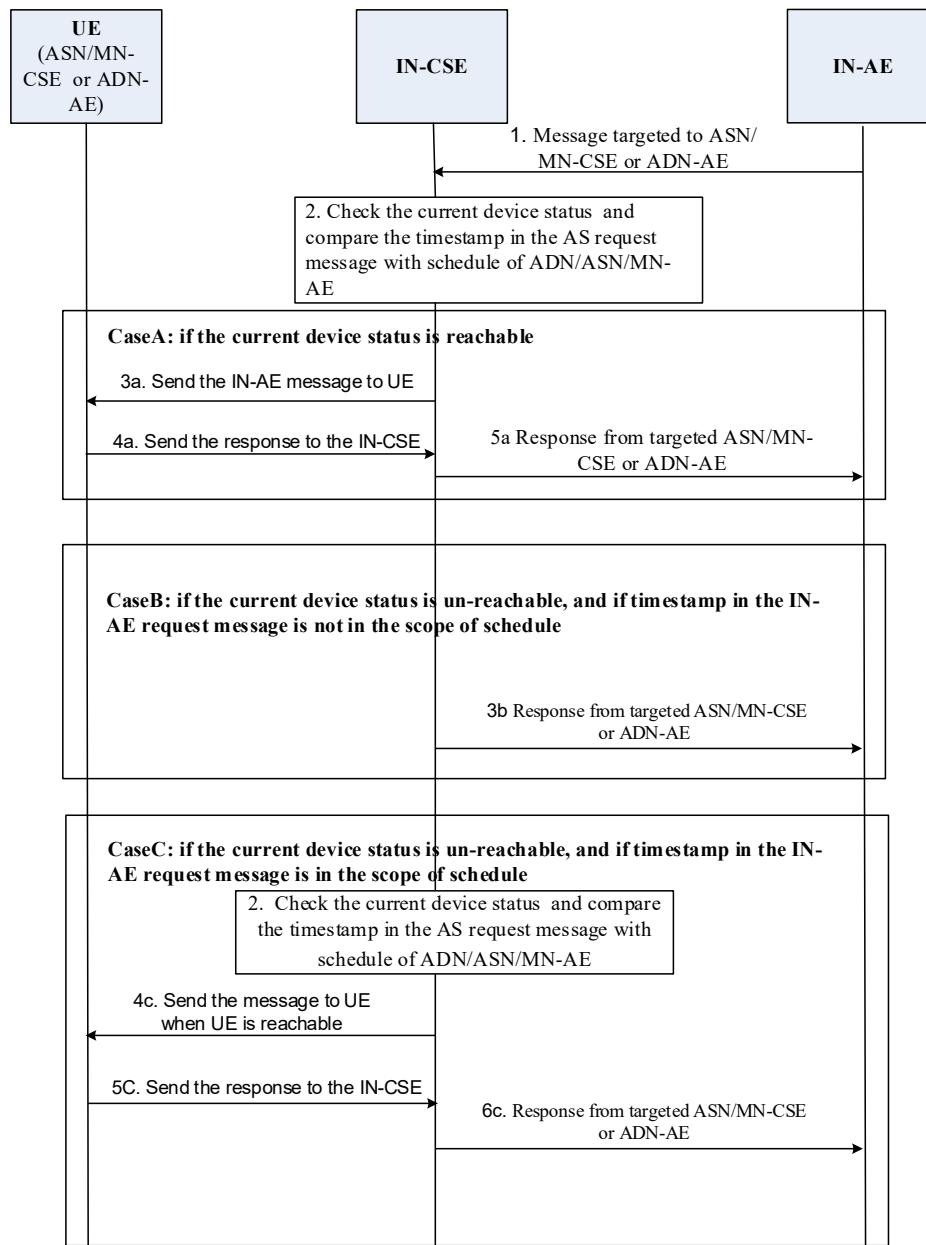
UE (ASN/MN-CSE or ADN-AE)

IN-CSE

IN-AE

1. Message targeted to ASN/ MN-CSE or ADN-AE

2. Check the current device status and compare the timestamp in the AS request message with schedule of ADN/ASN/MN-AE

CaseA: if the current device status is reachable

3a. Send the IN-AE message to UE

4a. Send the response to the IN-CSE

5a Response from targeted ASN/MN-CSE or ADN-AE

CaseB: if the current device status is un-reachable, and if timestamp in the IN-AE request message is not in the scope of schedule

3b Response from targeted ASN/MN-CSE or ADN-AE

CaseC: if the current device status is un-reachable, and if timestamp in the IN-AE request message is in the scope of schedule

2. Check the current device status and compare the timestamp in the AS request message with schedule of ADN/ASN/MN-AE

4c. Send the message to UE when UE is reachable

5C. Send the response to the IN-CSE

6c. Response from targeted ASN/MN-CSE or ADN-AE